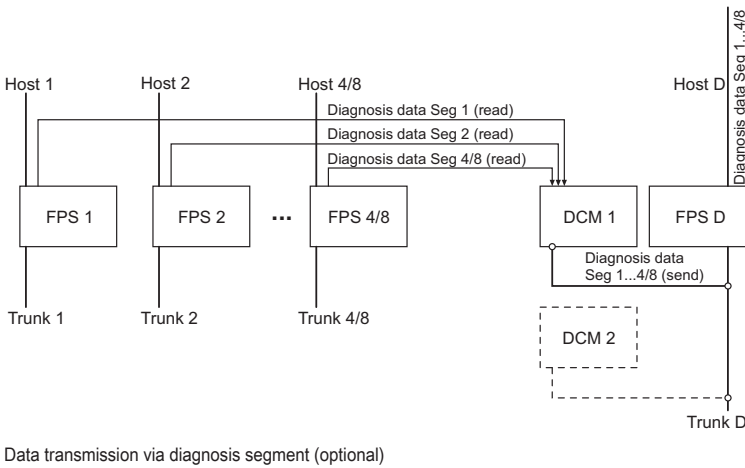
Diagnosis data Seg 1...4/8

Host 1

Host 2

Host 4/8

Host D

Diagnosis data Seg 1 (read)

Diagnosis data Seg 2 (read)

Diagnosis data Seg 4/8 (read)

FPS 1

FPS 2

...

FPS 4/8

DCM 1

FPS D

Diagnosis data Seg 1...4/8 (send)

Trunk 1

Trunk 2

Trunk 4/8

DCM 2

Trunk D

Data transmission via diagnosis segment (optional)